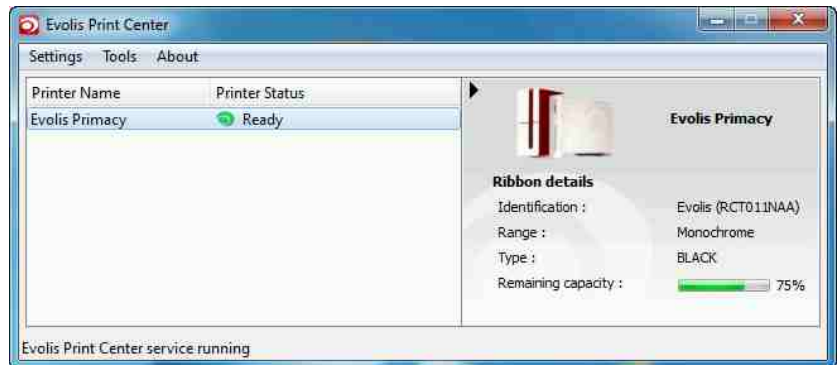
Evolis Print Center

Settings Tools About

| Printer Name | Printer Status |
|---|---|
| Evolis Primacy | Ready |

Evolis Primacy

Ribbon details

Identification : Evolis (RCT011NAA)

Range : Monochrome

Type : BLACK

Remaining capacity : 75%

Evolis Print Center service running